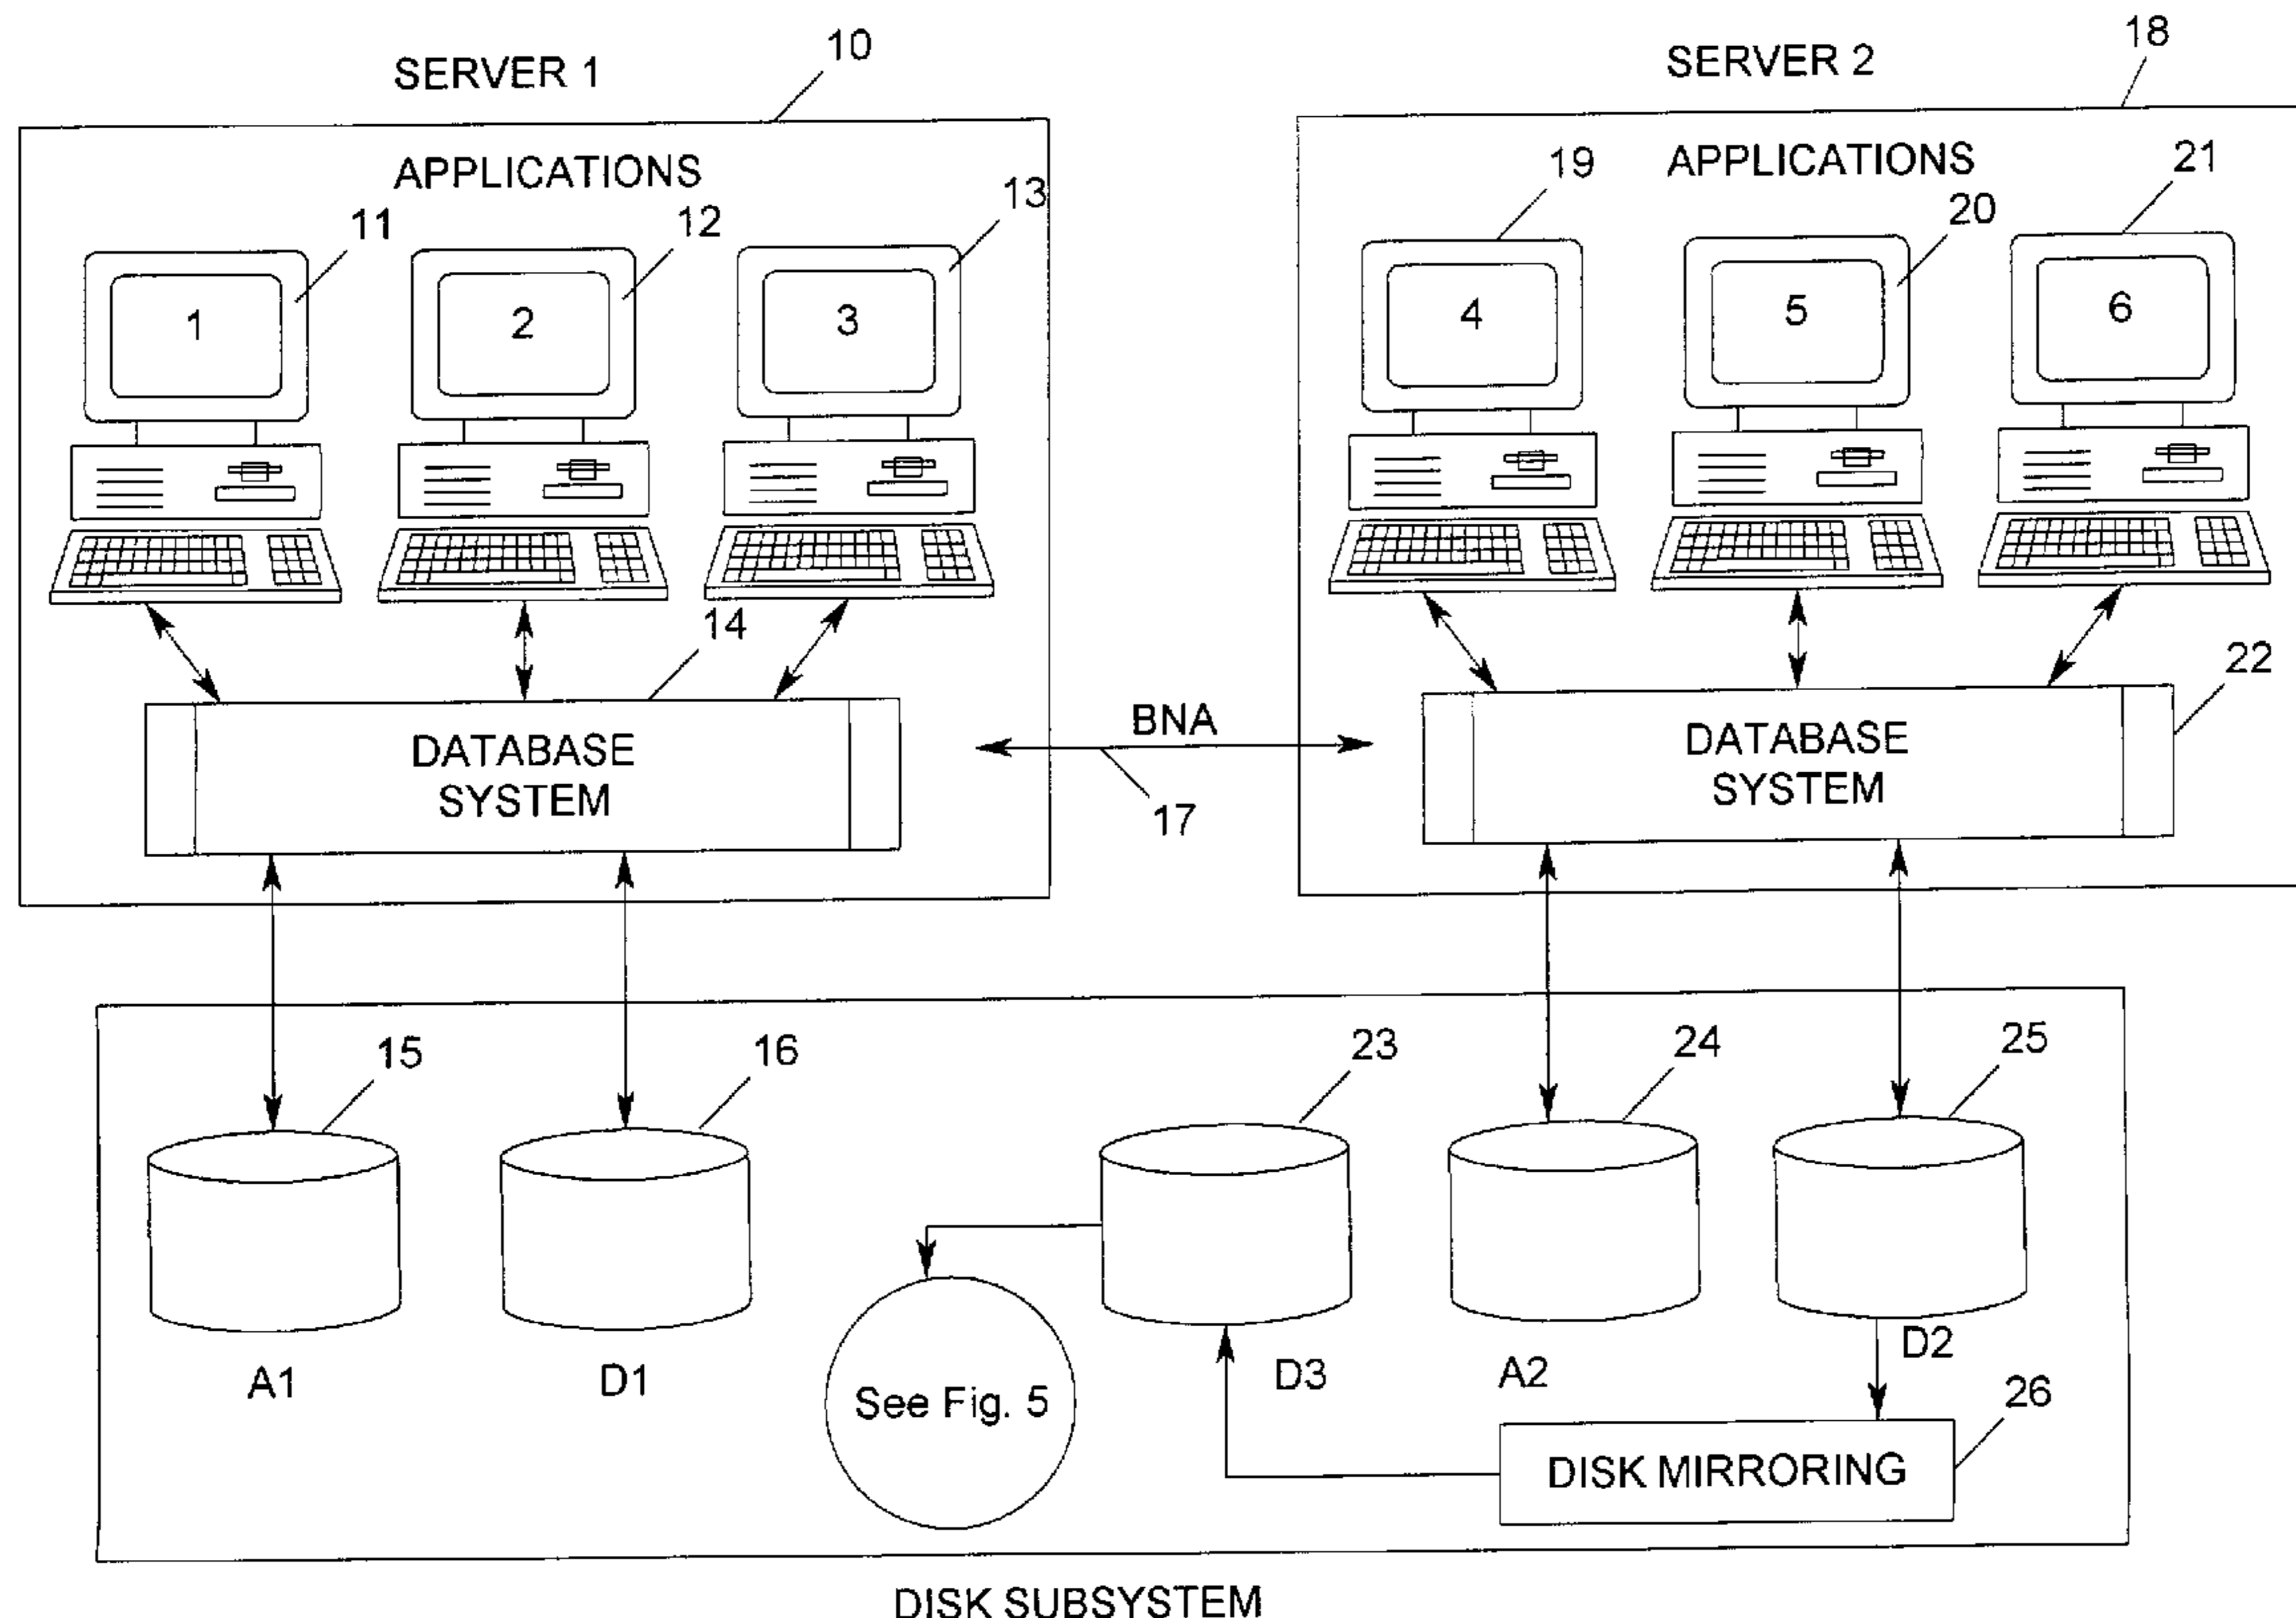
SERVER 1

10

SERVER 2

18

APPLICATIONS

11

12

13

1

2

3

14

DATABASE SYSTEM

APPLICATIONS

19

20

21

4

5

6

22

DATABASE SYSTEM

BNA

17

15

16

23

24

25

A1

D1

See Fig. 5

D3

A2

D2

26

DISK MIRRORING

DISK SUBSYSTEM